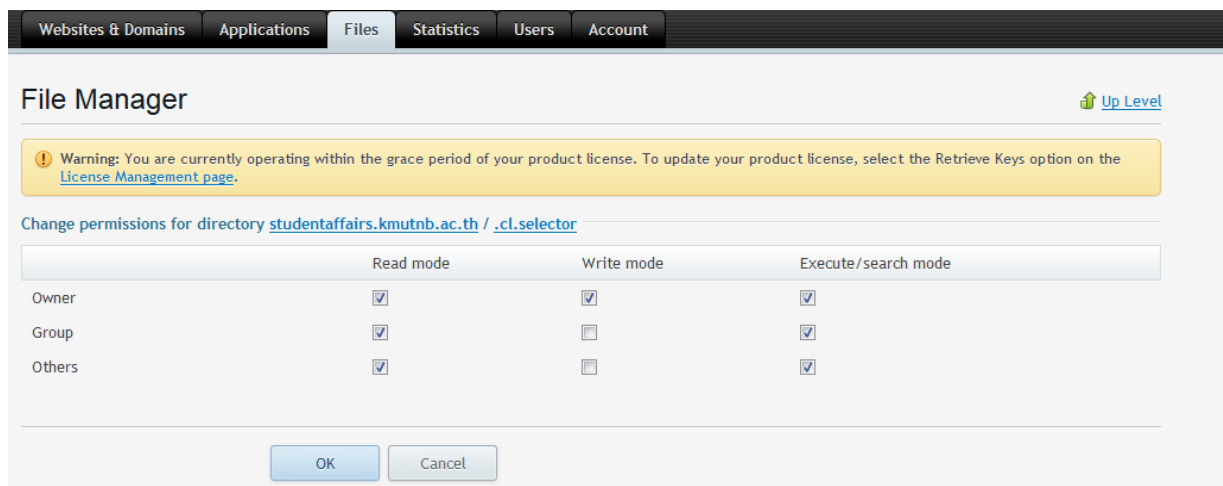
Websites & Domains | Applications | Files | Statistics | Users | Account

File Manager

Up Level

Warning: You are currently operating within the grace period of your product license. To update your product license, select the Retrieve Keys option on the License Management page.

Change permissions for directory studentaffairs.kmutnb.ac.th / .cl.selector

| | Read mode | Write mode | Execute/search mode |
|---|---|---|---|
| Owner | ☑ | ☑ | ☑ |
| Group | ☑ | ☐ | ☑ |
| Others | ☑ | ☐ | ☑ |

OK Cancel